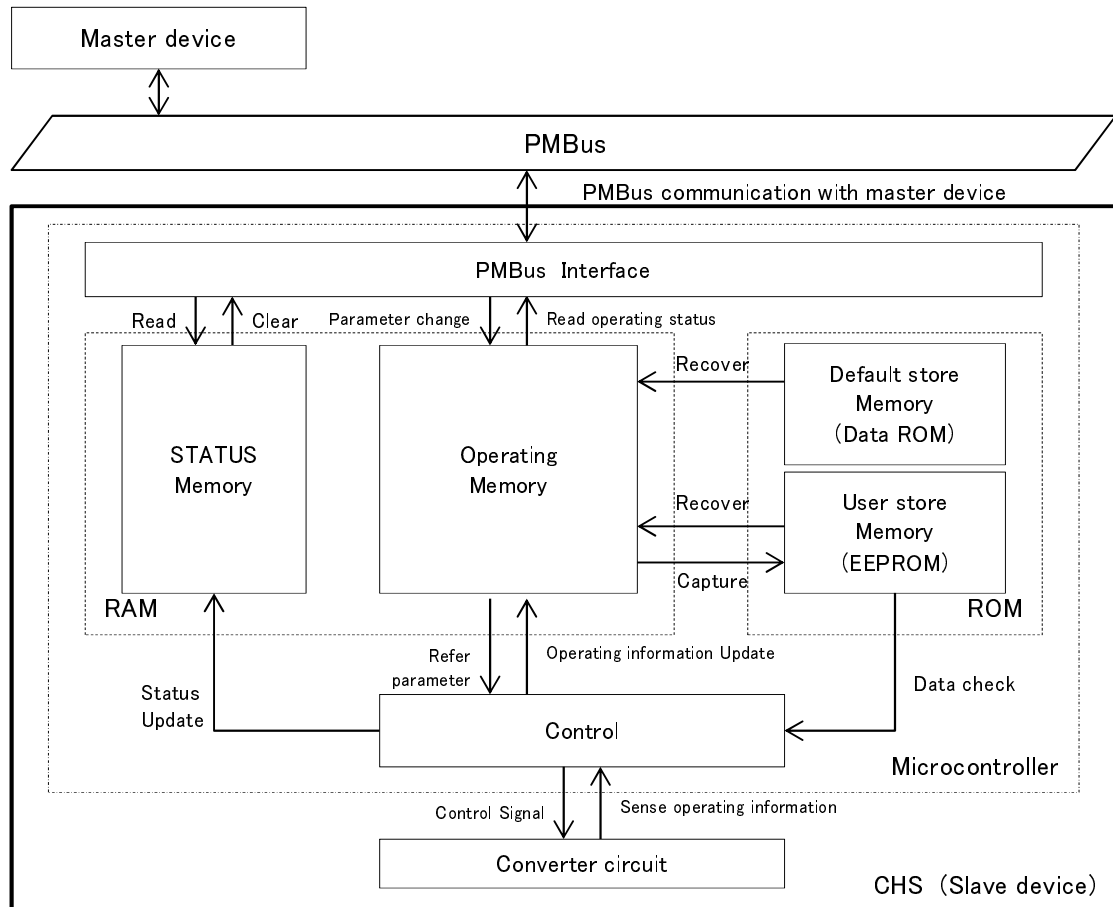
Master device

PMBus

PMBus communication with master device

PMBus Interface

Read

Clear

Parameter change

Read operating status

STATUS Memory

Operating Memory

Recover

Default store Memory (Data ROM)

Recover

User store Memory (EEPROM)

Capture

RAM

ROM

Refer parameter

Operating information Update

Status Update

Data check

Control

Microcontroller

Control Signal

Sense operating information

Converter circuit

CHS (Slave device)